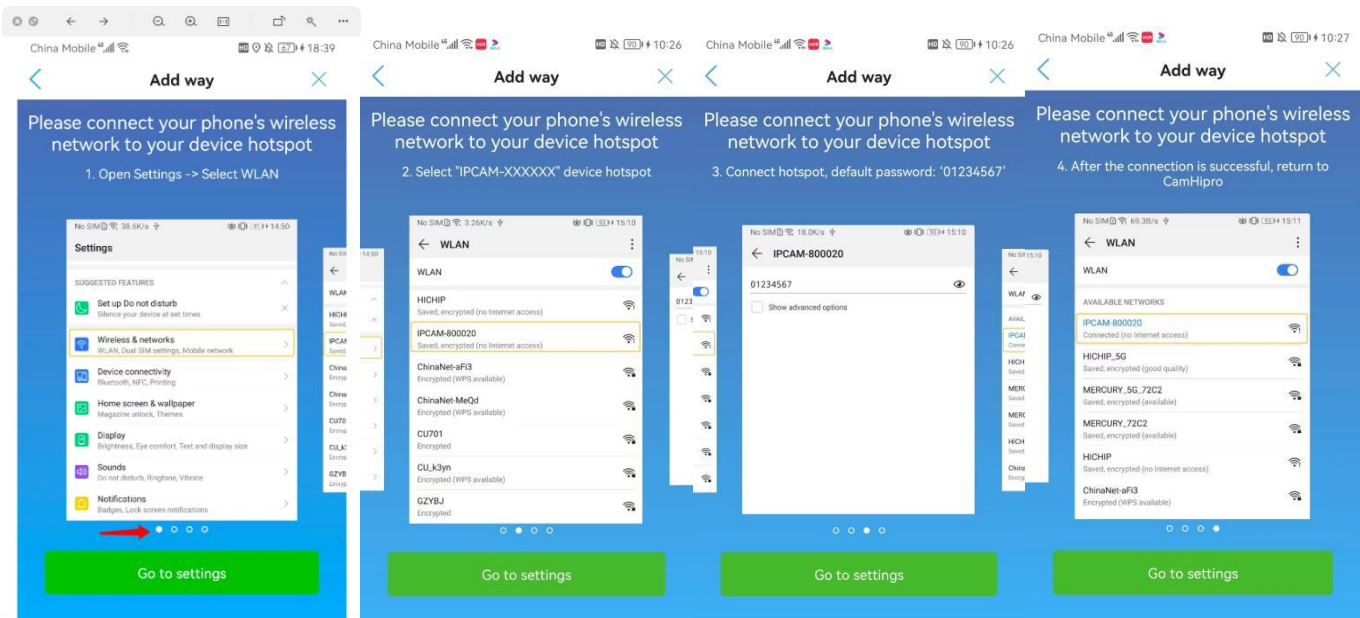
China Mobile 18:39

Add way

Please connect your phone's wireless network to your device hotspot

1. Open Settings -> Select WLAN

No SIM 38.6K/s 14:50

Settings

SUGGESTED FEATURES

Set up Do not disturb
Silence your device at set times

Wireless & networks
WLAN, Dual SIM settings, Mobile network

Device connectivity
Bluetooth, NFC, Printing

Home screen & wallpaper
Magazine unlock, Themes

Display
Brightness, Eye comfort, Text and display size

Sounds
Do not disturb, Ringtone, Vibrate

Notifications
Badges, Lock screen notifications

Go to settings

China Mobile 10:26

Add way

Please connect your phone's wireless network to your device hotspot

2. Select "IPCAM-XXXXXX" device hotspot

No SIM 3.26K/s 15:10

WLAN

WLAN

HICHIP
Saved, encrypted (no Internet access)

IPCAM-800020
Saved, encrypted (no Internet access)

ChinaNet-aFi3
Encrypted (WPS available)

ChinaNet-MeQd
Encrypted (WPS available)

CU701
Encrypted

CU_k3yn
Encrypted (WPS available)

GZYBJ
Encrypted

Go to settings

China Mobile 10:26

Add way

Please connect your phone's wireless network to your device hotspot

3. Connect hotspot, default password: '01234567'

No SIM 18.0K/s 15:10

IPCAM-800020

01234567

Show advanced options

Go to settings

China Mobile 10:27

Add way

Please connect your phone's wireless network to your device hotspot

4. After the connection is successful, return to CamHipro

No SIM 69.38/s 15:11

WLAN

WLAN

AVAILABLE NETWORKS

IPCAM-800020
Connected (no Internet access)

HICHIP_5G
Saved, encrypted (good quality)

MERCURY_5G_72C2
Saved, encrypted (available)

MERCURY_72C2
Saved, encrypted (available)

HICHIP
Saved, encrypted (no Internet access)

ChinaNet-aFi3
Encrypted (WPS available)

Go to settings